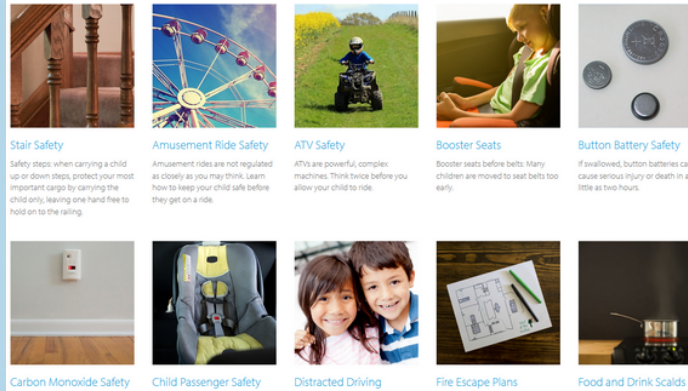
Stair Safety

Safety steps: when carrying a child up or down steps, protect your most important cargo by carrying the child only, leaving one hand free to hold on to the railing.

Amusement Ride Safety

Amusement rides are not regulated as closely as you may think. Learn how to keep your child safe before they get on a ride.

ATV Safety

ATVs are powerful, complex machines. Think twice before you allow your child to ride.

Booster Seats

Booster seats before belts: Many children are moved to seat belts too early.

Button Battery Safety

If swallowed, button batteries ca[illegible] cause serious injury or death in a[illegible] little as two hours.

Carbon Monoxide Safety

Child Passenger Safety

Distracted Driving

Fire Escape Plans

Food and Drink Scalds